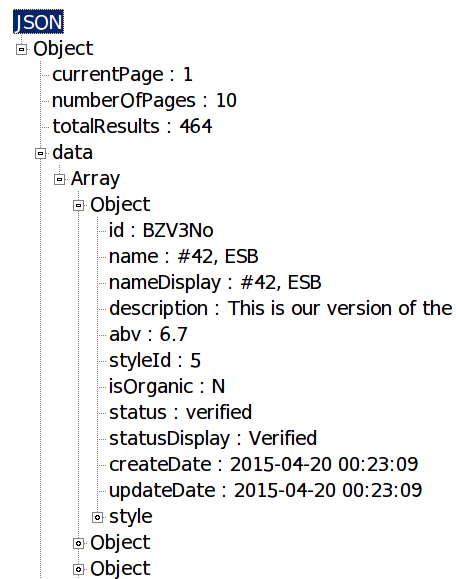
JSON
Object
currentPage : 1
numberOfPages : 10
totalResults : 464
data
Array
Object
id : BZV3No
name : #42, ESB
nameDisplay : #42, ESB
description : This is our version of the
abv : 6.7
styleId : 5
isOrganic : N
status : verified
statusDisplay : Verified
createDate : 2015-04-20 00:23:09
updateDate : 2015-04-20 00:23:09
style
Object
Object